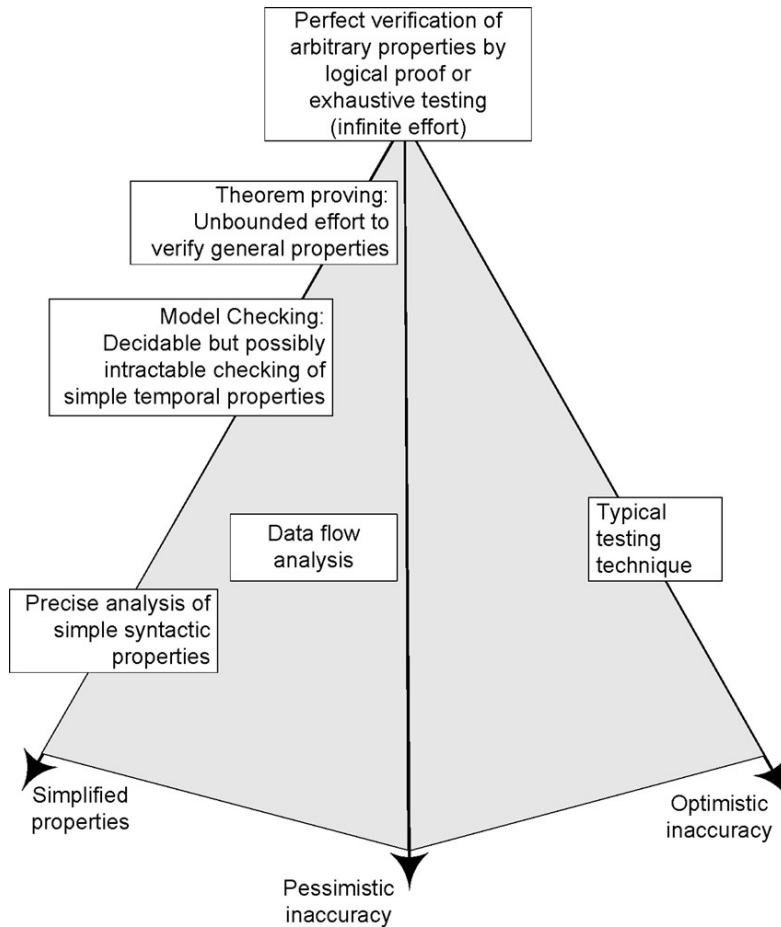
Perfect verification of arbitrary properties by logical proof or exhaustive testing (infinite effort)

Theorem proving: Unbounded effort to verify general properties

Model Checking: Decidable but possibly intractable checking of simple temporal properties

Data flow analysis

Typical testing technique

Precise analysis of simple syntactic properties

Simplified properties

Optimistic inaccuracy

Pessimistic inaccuracy